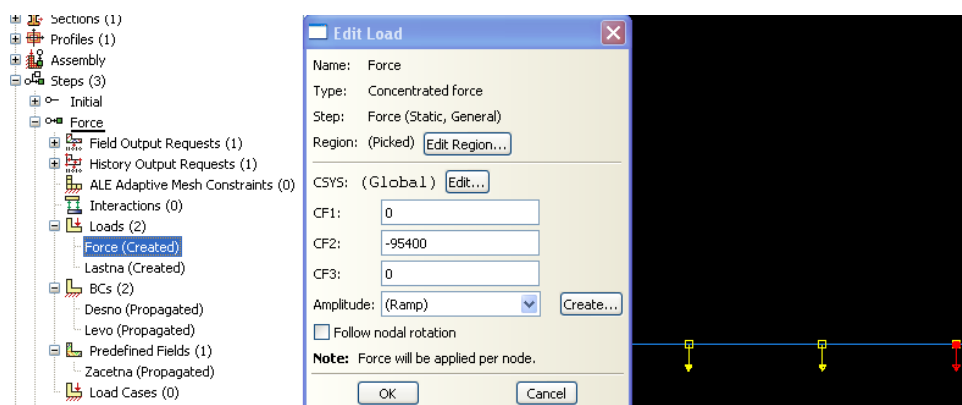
Sections (1)
Profiles (1)
Assembly
Steps (3)
Initial
Force
Field Output Requests (1)
History Output Requests (1)
ALE Adaptive Mesh Constraints (0)
Interactions (0)
Loads (2)
Force (Created)
Lastna (Created)
BCs (2)
Desno (Propagated)
Levo (Propagated)
Predefined Fields (1)
Zacetna (Propagated)
Load Cases (0)

Edit Load

Name: Force
Type: Concentrated force
Step: Force (Static, General)
Region: (Picked) Edit Region...

CSYS: (Global) Edit...
CF1: 0
CF2: -95400
CF3: 0
Amplitude: (Ramp) Create...
Follow nodal rotation
Note: Force will be applied per node.

OK Cancel